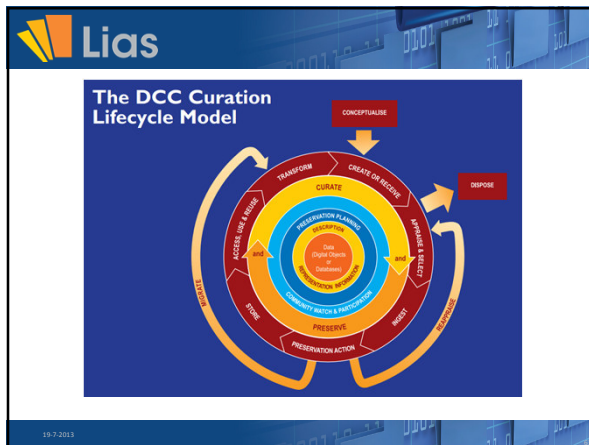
Lias

The DCC Curation Lifecycle Model

CONCEPTUALISE

DISPOSE

TRANSFORM

CREATE OR RECEIVE

APPRAISE & SELECT

INGEST

PRESERVATION ACTION

STORE

ACCESS, USE & REUSE

CURATE

PRESERVE

PRESERVATION PLANNING

COMMUNITY WATCH & PARTICIPATION

DESCRIPTION

REPRESENTATION INFORMATION

Data
(Digital Objects
or
Databases)

and

and

MIGRATE

REAPPRAISE

19-7-2013